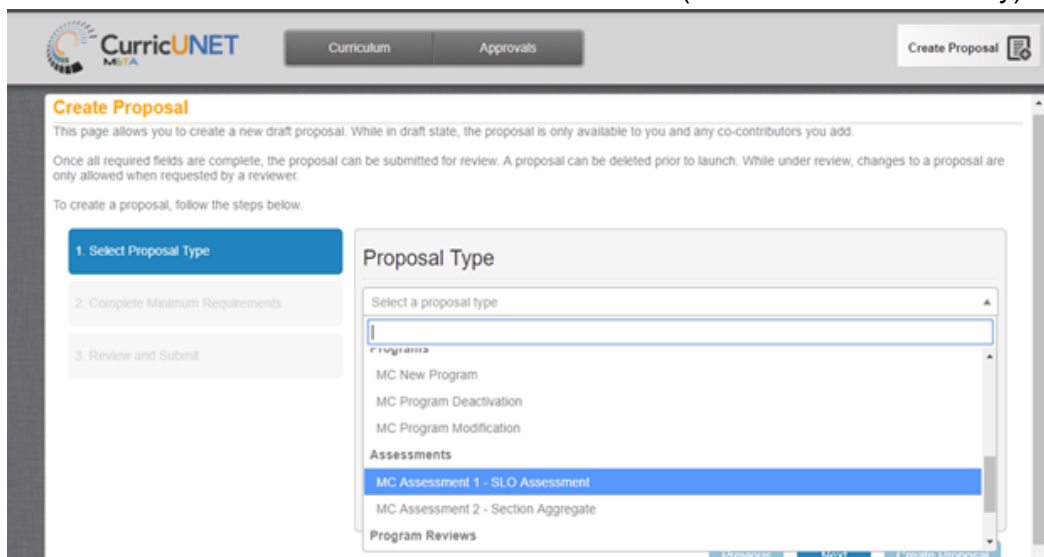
CurricUNET META

Curriculum

Approvals

Create Proposal

Create Proposal

This page allows you to create a new draft proposal. While in draft state, the proposal is only available to you and any co-contributors you add.

Once all required fields are complete, the proposal can be submitted for review. A proposal can be deleted prior to launch. While under review, changes to a proposal are only allowed when requested by a reviewer.

To create a proposal, follow the steps below.

1. Select Proposal Type

2. Complete Minimum Requirements

3. Review and Submit

Proposal Type

Select a proposal type

Programs

MC New Program

MC Program Deactivation

MC Program Modification

Assessments

MC Assessment 1 - SLO Assessment

MC Assessment 2 - Section Aggregate

Program Reviews

Previous

Next

Create Proposal